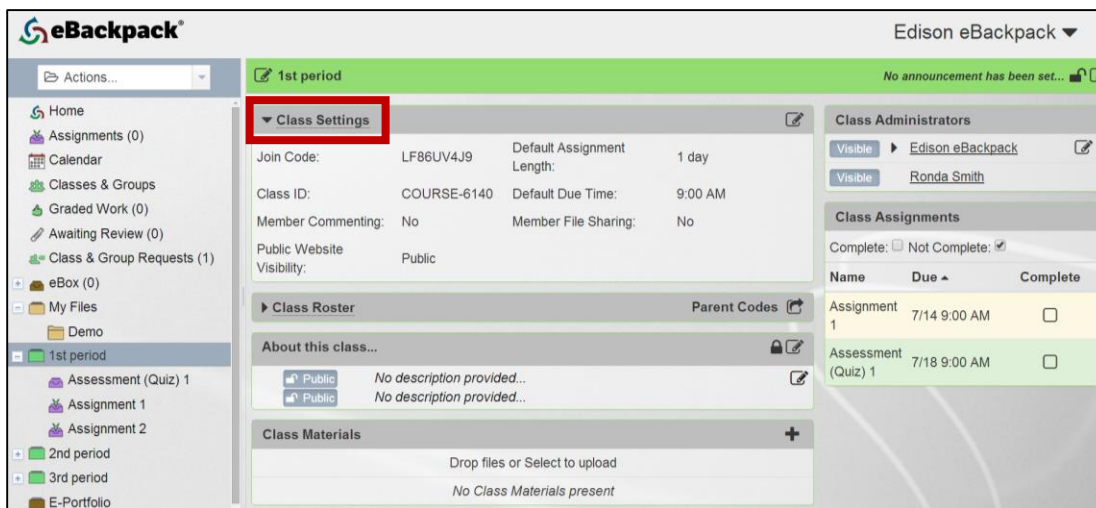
eBackpack®

Edison eBackpack

Actions...

Home
Assignments (0)
Calendar
Classes & Groups
Graded Work (0)
Awaiting Review (0)
Class & Group Requests (1)
eBox (0)
My Files
Demo
1st period
Assessment (Quiz) 1
Assignment 1
Assignment 2
2nd period
3rd period
E-Portfolio

1st period

No announcement has been set...

Class Settings

| Join Code: | LF86UV4J9 | Default Assignment Length: | 1 day |
|---|---|---|---|
| Class ID: | COURSE-6140 | Default Due Time: | 9:00 AM |
| Member Commenting: | No | Member File Sharing: | No |
| Public Website Visibility: | Public | | |

Class Roster

Parent Codes

About this class...

Public No description provided...
Public No description provided...

Class Materials

Drop files or Select to upload

No Class Materials present

Class Administrators

Visible Edison eBackpack
Visible Ronda Smith

Class Assignments

Complete: Not Complete:

| Name | Due | Complete |
|---|---|---|
| Assignment 1 | 7/14 9:00 AM | |
| Assessment (Quiz) 1 | 7/18 9:00 AM | |